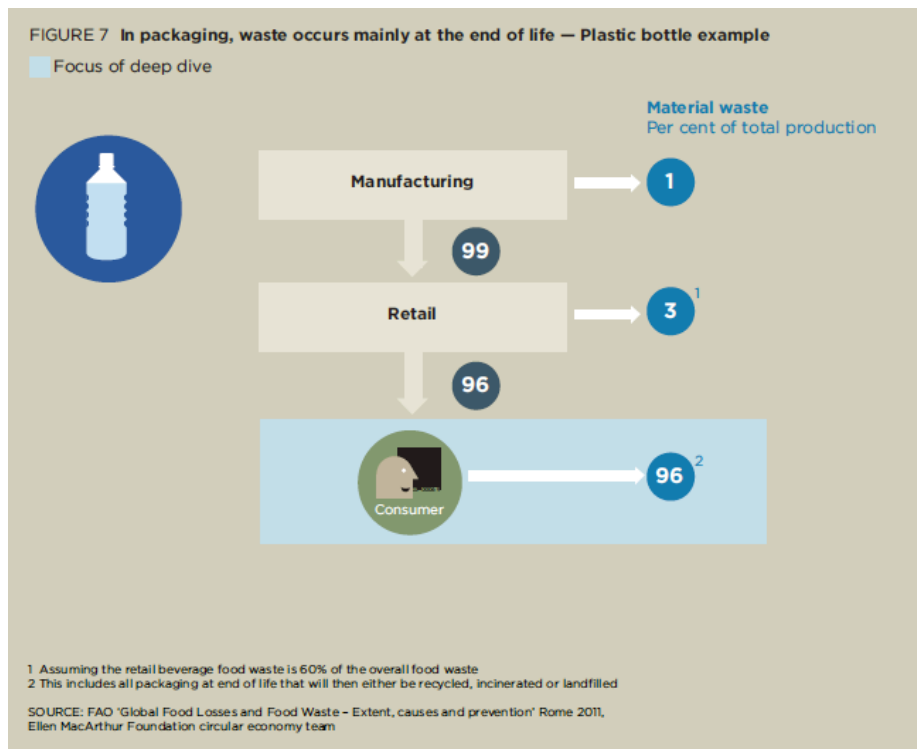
FIGURE 7 **In packaging, waste occurs mainly at the end of life — Plastic bottle example**

Focus of deep dive

**Material waste**
Per cent of total production

Manufacturing

1

99

Retail

3 $^1$

96

Consumer

96 $^2$

1 Assuming the retail beverage food waste is 60% of the overall food waste
2 This includes all packaging at end of life that will then either be recycled, incinerated or landfilled

SOURCE: FAO 'Global Food Losses and Food Waste – Extent, causes and prevention' Rome 2011, Ellen MacArthur Foundation circular economy team